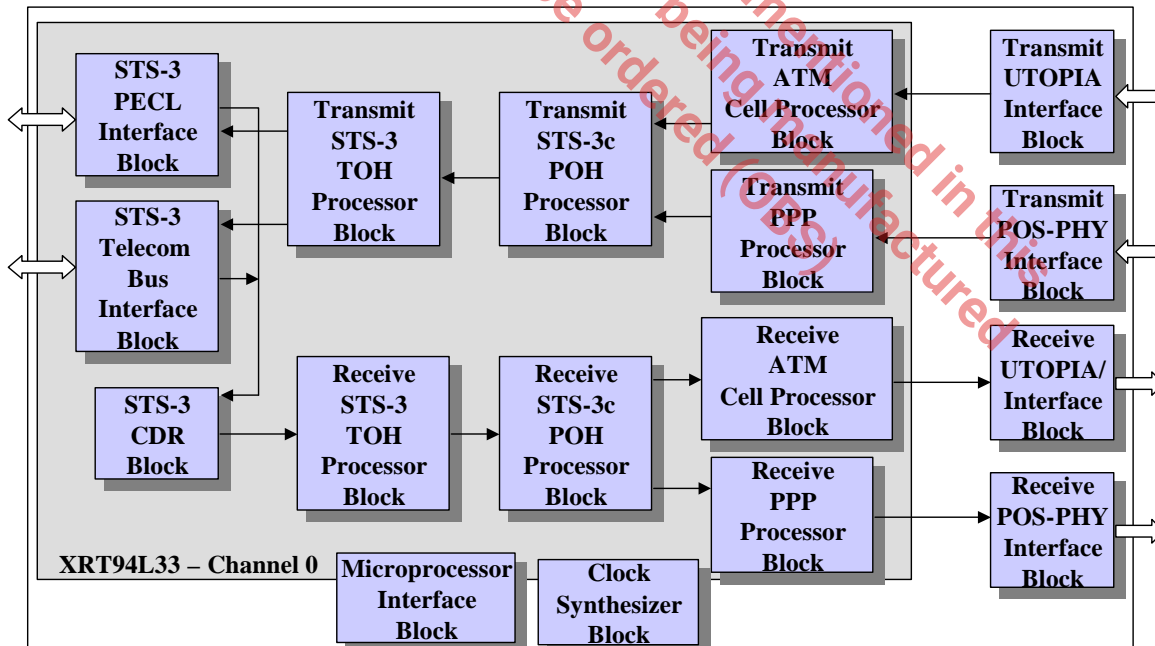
STS-3 PECL Interface Block

STS-3 Telecom Bus Interface Block

STS-3 CDR Block

Transmit STS-3 TOH Processor Block

Transmit STS-3c POH Processor Block

Transmit ATM Cell Processor Block

Transmit PPP Processor Block

Transmit UTOPIA Interface Block

Transmit POS-PHY Interface Block

Receive STS-3 TOH Processor Block

Receive STS-3c POH Processor Block

Receive ATM Cell Processor Block

Receive PPP Processor Block

Receive UTOPIA/ Interface Block

Receive POS-PHY Interface Block

XRT94L33 – Channel 0

Microprocessor Interface Block

Clock Synthesizer Block

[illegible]e being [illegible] ordered (OBS) manufactured mentioned in this